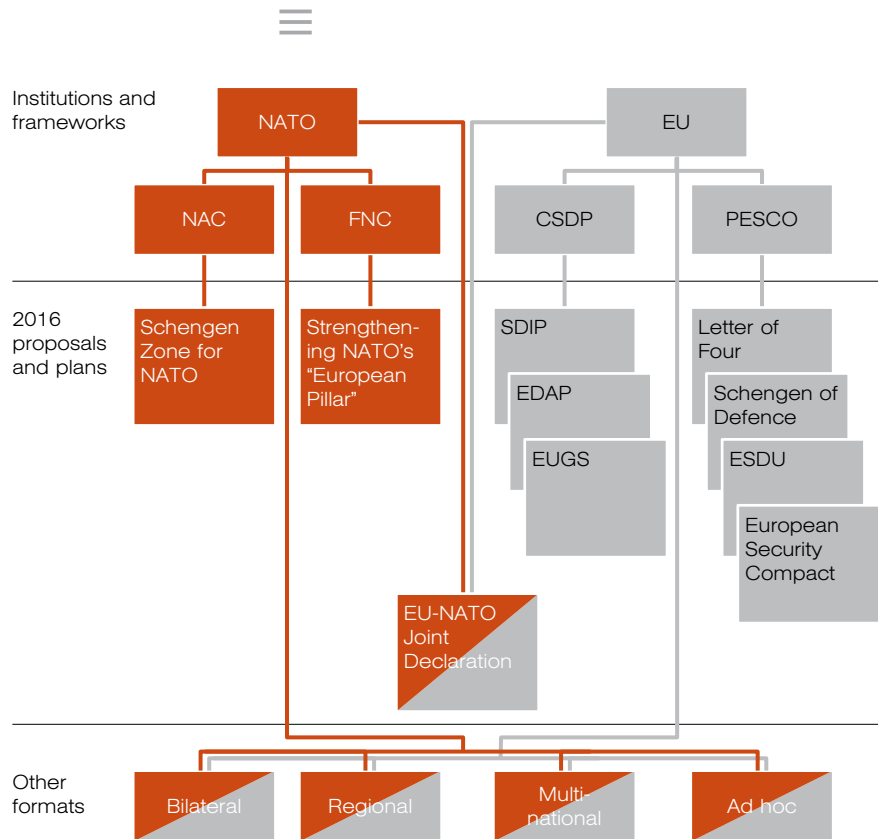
Institutions and frameworks

NATO

EU

NAC

FNC

CSDP

PESCO

2016 proposals and plans

Schengen Zone for NATO

Strengthening NATO's "European Pillar"

SDIP

EDAP

EUGS

Letter of Four

Schengen of Defence

ESDU

European Security Compact

EU-NATO Joint Declaration

Other formats

Bilateral

Regional

Multinational

Ad hoc